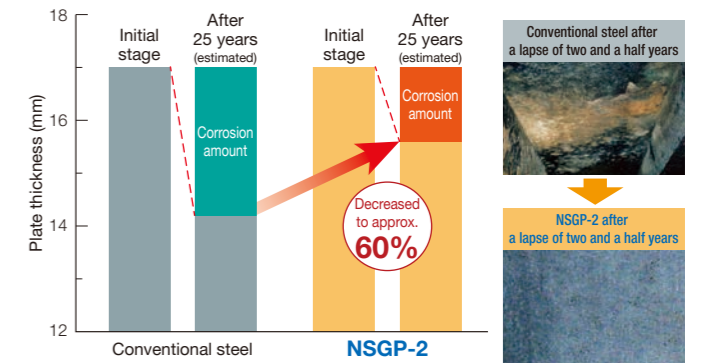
18

16

14

12

Plate thickness (mm)

Initial stage

After 25 years (estimated)

Corrosion amount

Initial stage

After 25 years (estimated)

Corrosion amount

Decreased to approx. 60%

Conventional steel

NSGP-2

Conventional steel after a lapse of two and a half years

NSGP-2 after a lapse of two and a half years